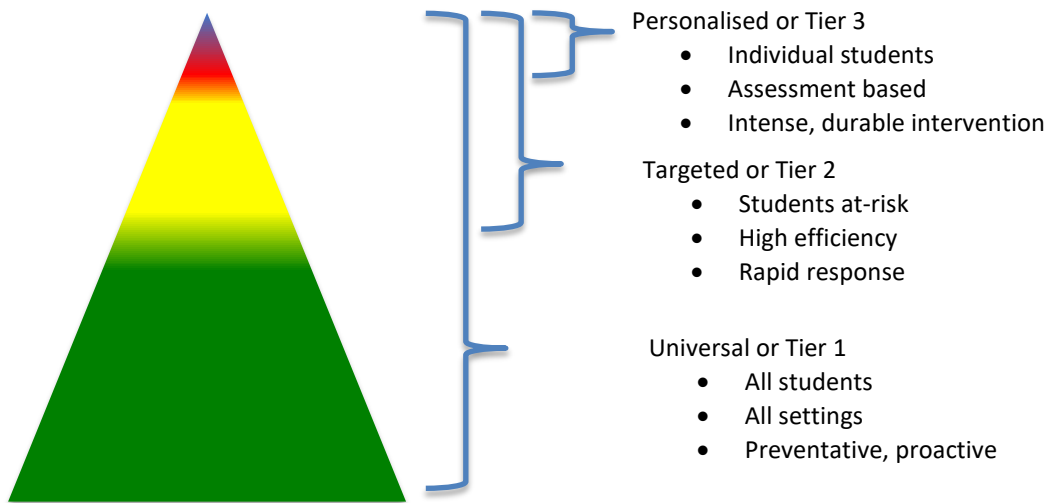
Personalised or Tier 3
- Individual students
- Assessment based
- Intense, durable intervention

Targeted or Tier 2
- Students at-risk
- High efficiency
- Rapid response

Universal or Tier 1
- All students
- All settings
- Preventative, proactive